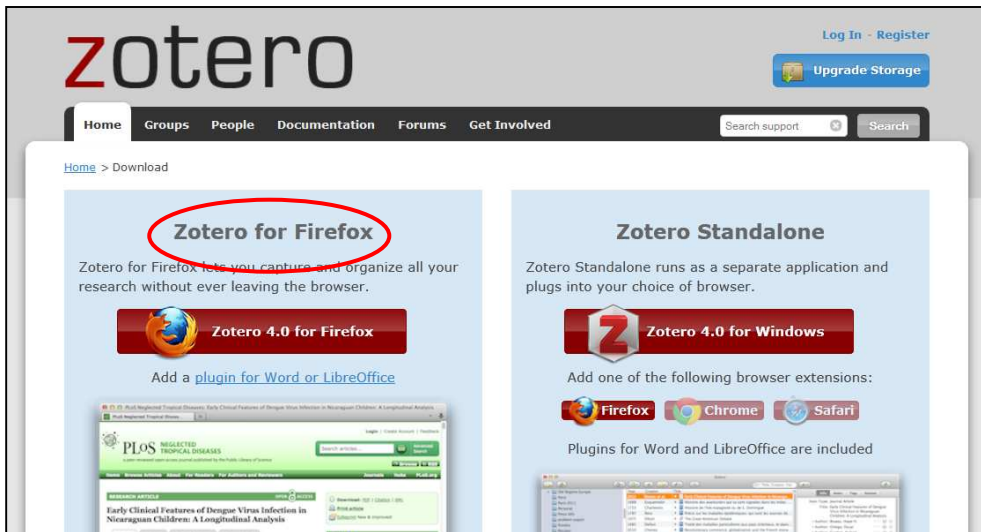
zotero

Log In - Register

Upgrade Storage

Home Groups People Documentation Forums Get Involved

Search support

Search

Home > Download

Zotero for Firefox

Zotero for Firefox lets you capture and organize all your research without ever leaving the browser.

Zotero 4.0 for Firefox

Add a plugin for Word or LibreOffice

PLoS NEGLECTED TROPICAL DISEASES

Early Clinical Features of Dengue Virus Infection in Nicaraguan Children: A Longitudinal Analysis

Zotero Standalone

Zotero Standalone runs as a separate application and plugs into your choice of browser.

Zotero 4.0 for Windows

Add one of the following browser extensions:

Firefox Chrome Safari

Plugins for Word and LibreOffice are included